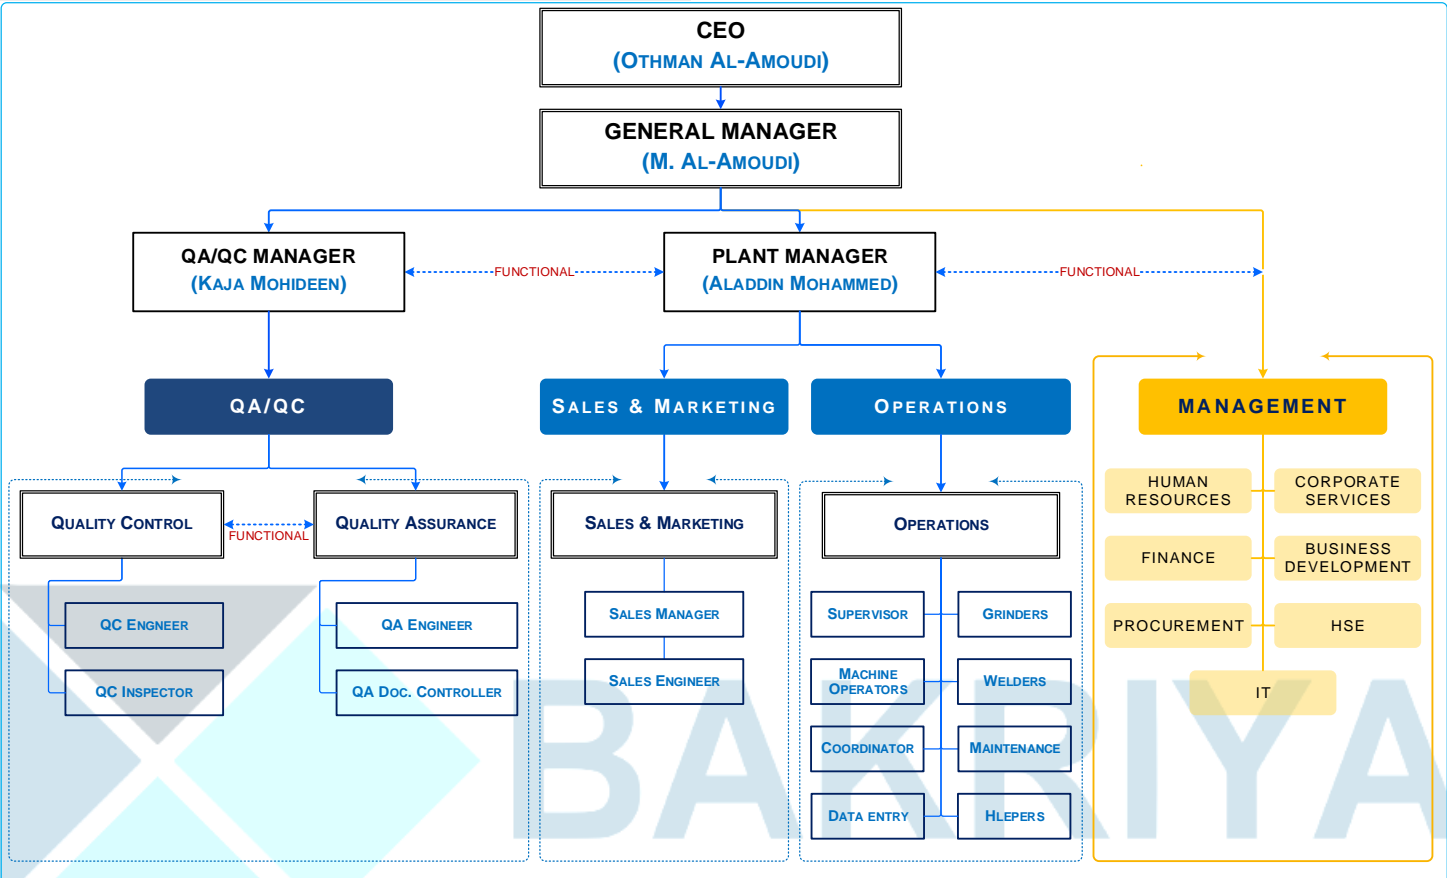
CEO
(Othman Al-Amoudi)

GENERAL MANAGER
(M. Al-Amoudi)

QA/QC MANAGER
(Kaja Mohideen)

FUNCTIONAL

PLANT MANAGER
(Aladdin Mohammed)

FUNCTIONAL

QA/QC

Sales & Marketing

Operations

MANAGEMENT

Quality Control

FUNCTIONAL

Quality Assurance

QC Engneer

QC Inspector

QA Engineer

QA Doc. Controller

Sales & Marketing

Sales Manager

Sales Engineer

Operations

Supervisor

Grinders

Machine Operators

Welders

Coordinator

Maintenance

Data entry

Hlepers

HUMAN RESOURCES

CORPORATE SERVICES

FINANCE

BUSINESS DEVELOPMENT

PROCUREMENT

HSE

IT

BAKRIYA